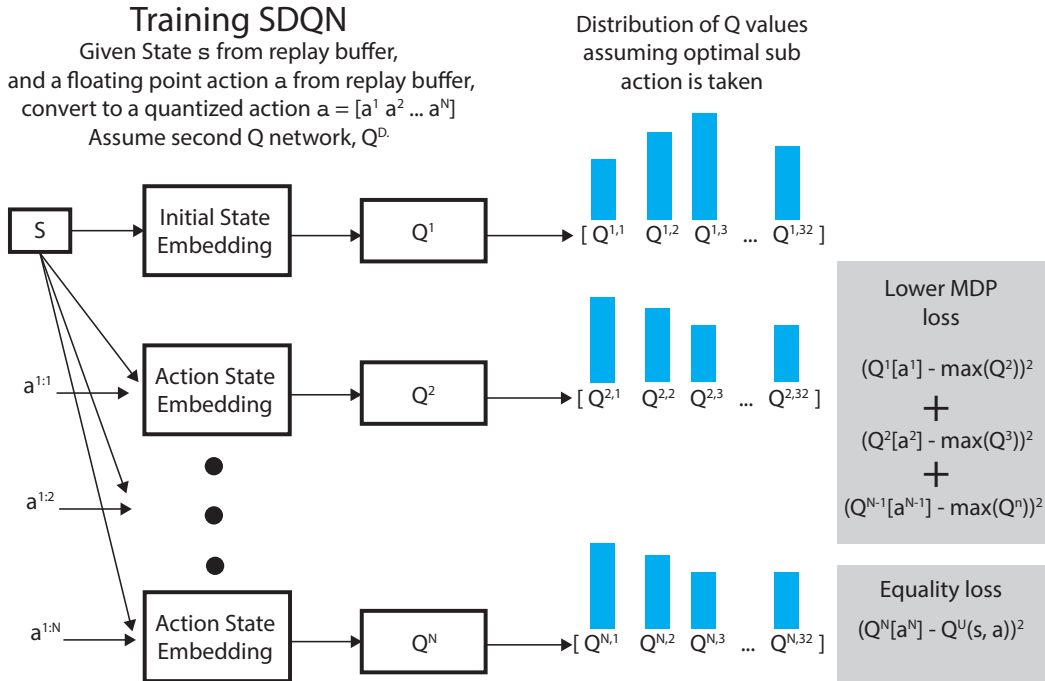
Training SDQN

Given State s from replay buffer, and a floating point action a from replay buffer, convert to a quantized action a = $[a^1\ a^2\ ...\ a^N]$

Assume second Q network, $Q^{D.}$

Distribution of Q values assuming optimal sub action is taken

S

Initial State Embedding

$Q^1$

$[\ Q^{1,1}\quad Q^{1,2}\quad Q^{1,3}\quad ...\quad Q^{1,32}\ ]$

$a^{1:1}$

Action State Embedding

$Q^2$

$[\ Q^{2,1}\quad Q^{2,2}\quad Q^{2,3}\quad ...\quad Q^{2,32}\ ]$

$a^{1:2}$

$a^{1:N}$

Action State Embedding

$Q^N$

$[\ Q^{N,1}\quad Q^{N,2}\quad Q^{N,3}\quad ...\quad Q^{N,32}\ ]$

Lower MDP loss

$(Q^1[a^1] - \max(Q^2))^2$

+

$(Q^2[a^2] - \max(Q^3))^2$

+

$(Q^{N-1}[a^{N-1}] - \max(Q^n))^2$

Equality loss

$(Q^N[a^N] - Q^U(s, a))^2$